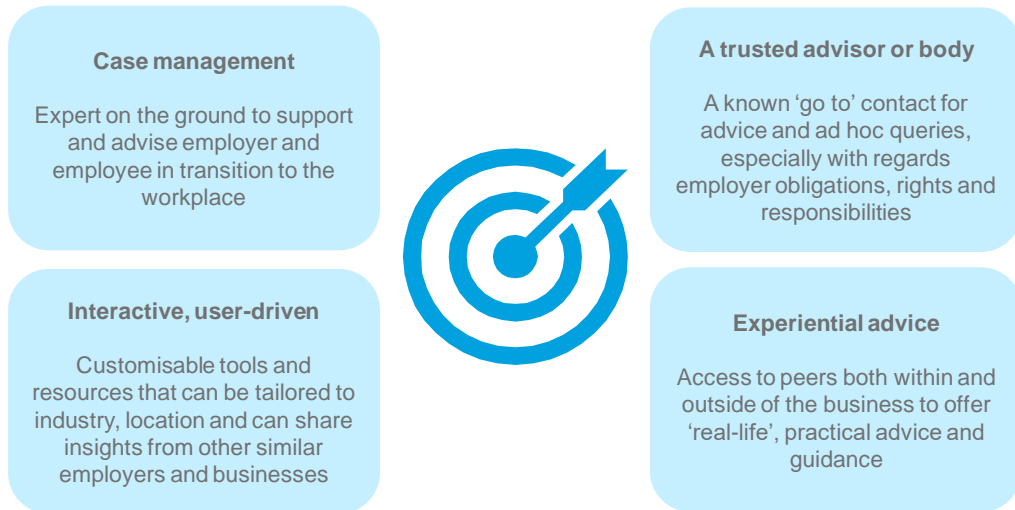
Case management

Expert on the ground to support and advise employer and employee in transition to the workplace

Interactive, user-driven

Customisable tools and resources that can be tailored to industry, location and can share insights from other similar employers and businesses

A trusted advisor or body

A known ‘go to’ contact for advice and ad hoc queries, especially with regards employer obligations, rights and responsibilities

Experiential advice

Access to peers both within and outside of the business to offer ‘real-life’, practical advice and guidance